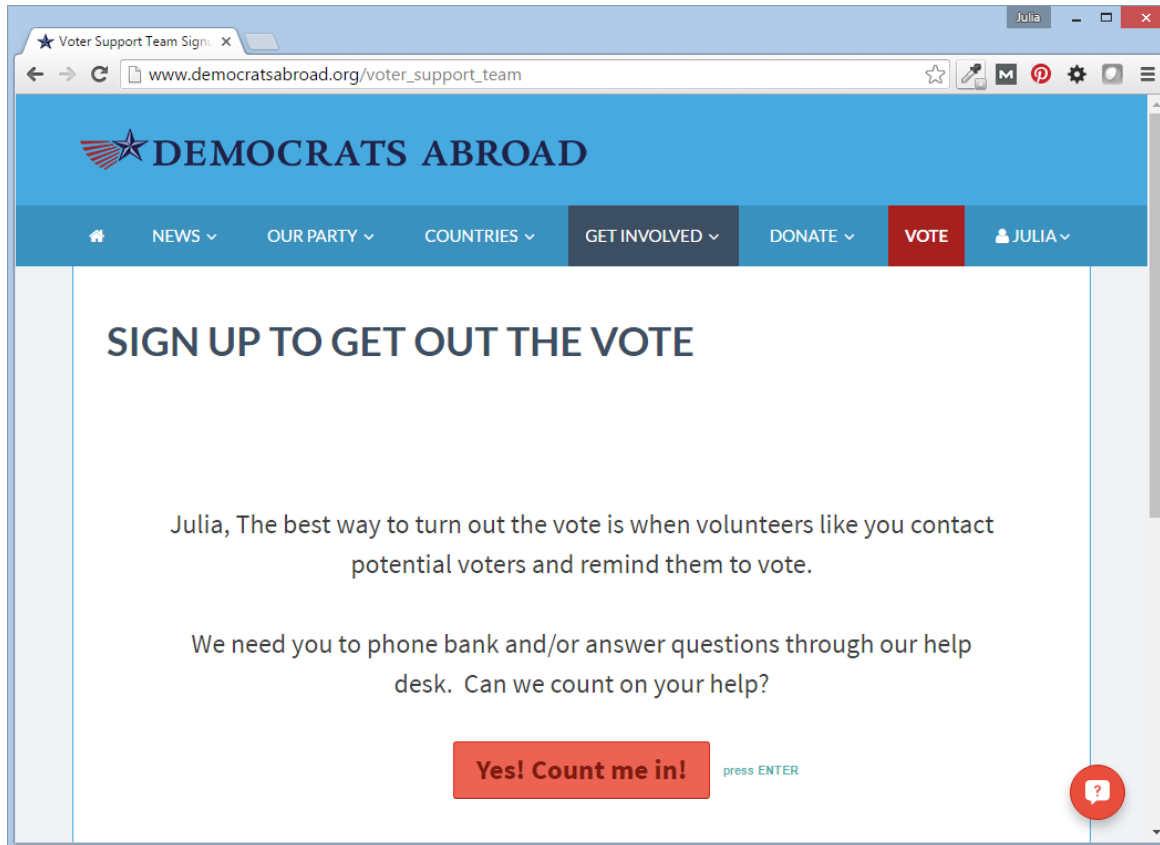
Julia

Voter Support Team Sign

www.democratsabroad.org/voter_support_team

DEMOCRATS ABROAD

NEWS OUR PARTY COUNTRIES GET INVOLVED DONATE VOTE JULIA

SIGN UP TO GET OUT THE VOTE

Julia, The best way to turn out the vote is when volunteers like you contact potential voters and remind them to vote.

We need you to phone bank and/or answer questions through our help desk. Can we count on your help?

Yes! Count me in! press ENTER